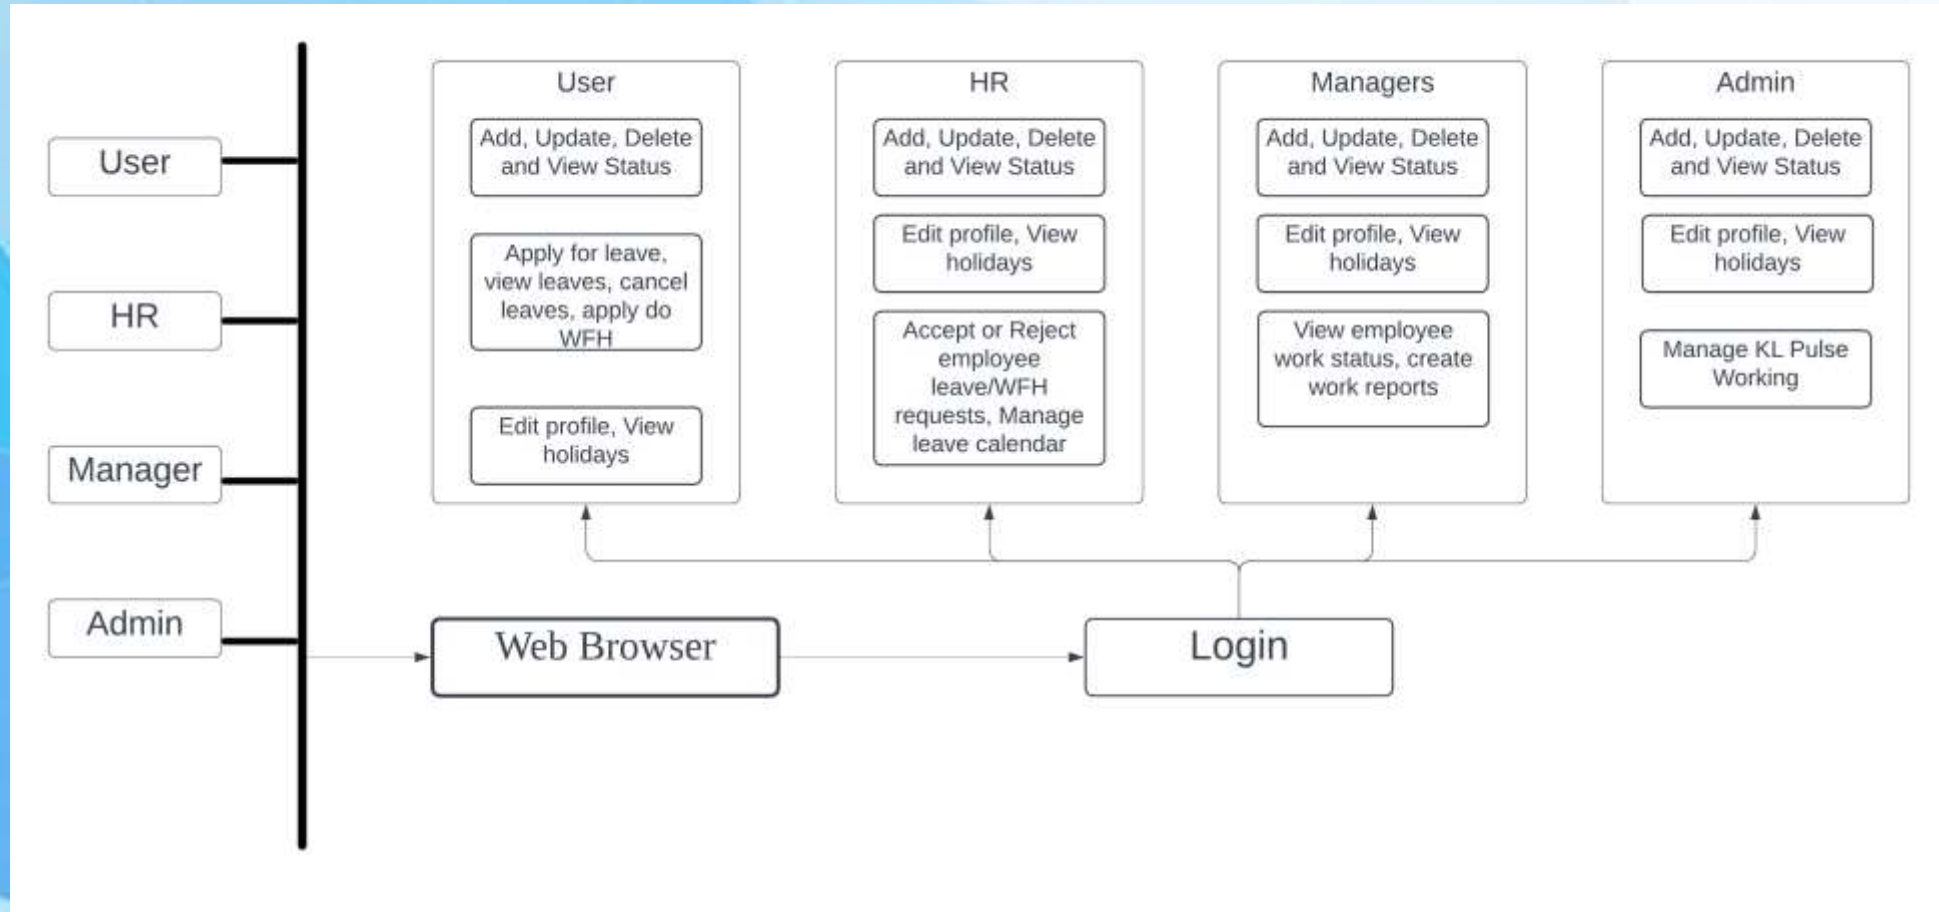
User

HR

Manager

Admin

User

Add, Update, Delete and View Status

Apply for leave, view leaves, cancel leaves, apply do WFH

Edit profile, View holidays

HR

Add, Update, Delete and View Status

Edit profile, View holidays

Accept or Reject employee leave/WFH requests, Manage leave calendar

Managers

Add, Update, Delete and View Status

Edit profile, View holidays

View employee work status, create work reports

Admin

Add, Update, Delete and View Status

Edit profile, View holidays

Manage KL Pulse Working

Web Browser

Login